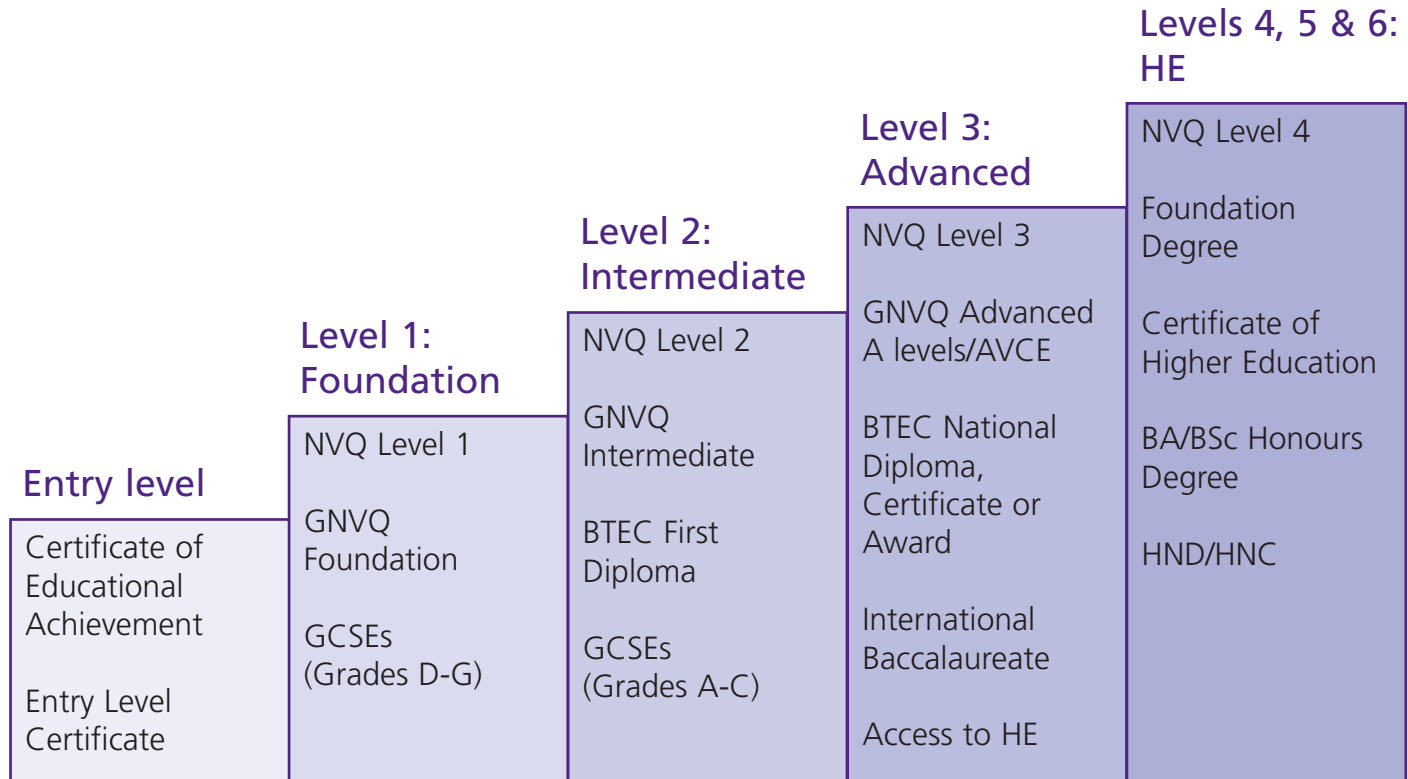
Entry level

Certificate of Educational Achievement

Entry Level Certificate

Level 1: Foundation

NVQ Level 1

GNVQ Foundation

GCSEs (Grades D-G)

Level 2: Intermediate

NVQ Level 2

GNVQ Intermediate

BTEC First Diploma

GCSEs (Grades A-C)

Level 3: Advanced

NVQ Level 3

GNVQ Advanced A levels/AVCE

BTEC National Diploma, Certificate or Award

International Baccalaureate

Access to HE

Levels 4, 5 & 6: HE

NVQ Level 4

Foundation Degree

Certificate of Higher Education

BA/BSc Honours Degree

HND/HNC